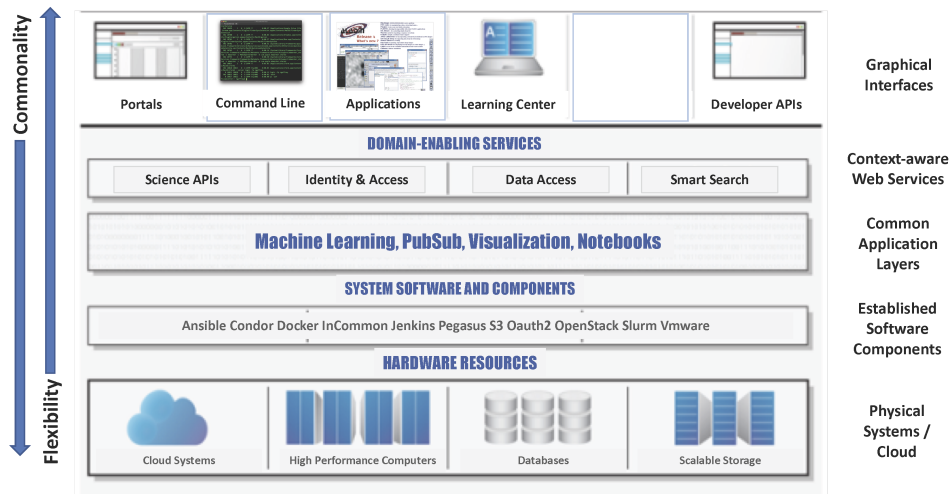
Commonality

Flexibility

Portals

Command Line

Applications

Learning Center

Developer APIs

Graphical Interfaces

DOMAIN-ENABLING SERVICES

Science APIs

Identity & Access

Data Access

Smart Search

Context-aware Web Services

Machine Learning, PubSub, Visualization, Notebooks

Common Application Layers

SYSTEM SOFTWARE AND COMPONENTS

Ansible Condor Docker InCommon Jenkins Pegasus S3 Oauth2 OpenStack Slurm Vmware

Established Software Components

HARDWARE RESOURCES

Cloud Systems

High Performance Computers

Databases

Scalable Storage

Physical Systems / Cloud